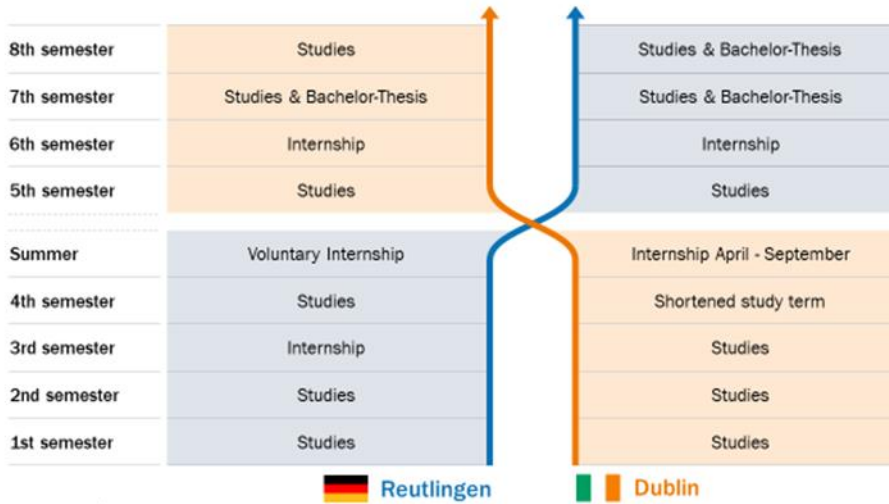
| | | | |
|---|---|---|---|
| 8th semester | Studies | | Studies & Bachelor-Thesis |
| 7th semester | Studies & Bachelor-Thesis | | Studies & Bachelor-Thesis |
| 6th semester | Internship | | Internship |
| 5th semester | Studies | | Studies |
| Summer | Voluntary Internship | | Internship April - September |
| 4th semester | Studies | | Shortened study term |
| 3rd semester | Internship | | Studies |
| 2nd semester | Studies | | Studies |
| 1st semester | Studies | | Studies |

Reutlingen

Dublin